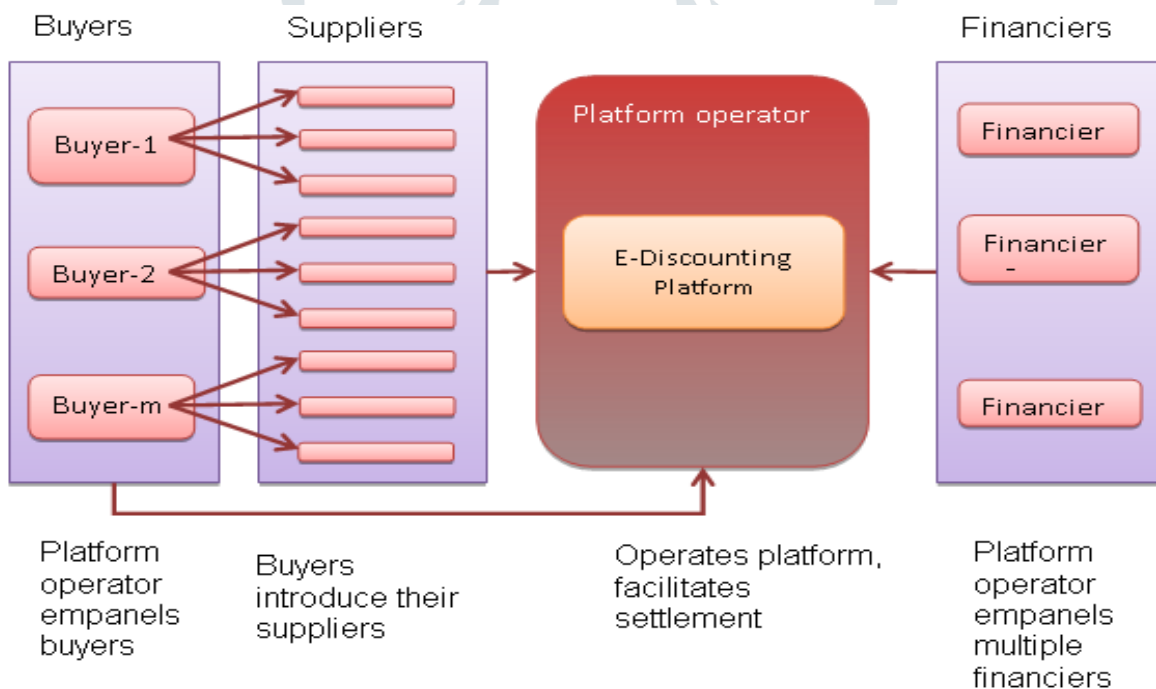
Buyers

Suppliers

Financiers

Buyer-1

Buyer-2

Buyer-m

Platform operator

E-Discounting Platform

Financier

Financier -

Financier

Platform operator empanels buyers

Buyers introduce their suppliers

Operates platform, facilitates settlement

Platform operator empanels multiple financiers